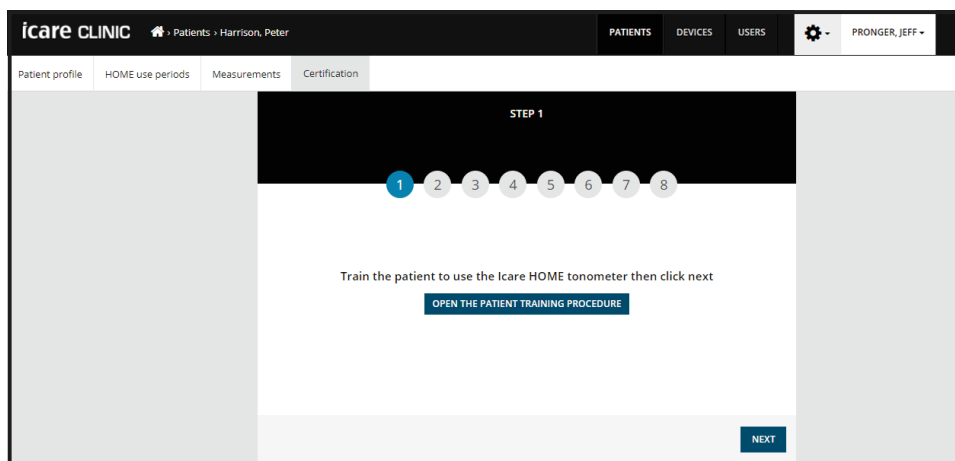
icare CLINIC › Patients › Harrison, Peter

PATIENTS DEVICES USERS PRONGER, JEFF

Patient profile HOME use periods Measurements Certification

STEP 1

1 2 3 4 5 6 7 8

Train the patient to use the Icare HOME tonometer then click next

OPEN THE PATIENT TRAINING PROCEDURE

NEXT